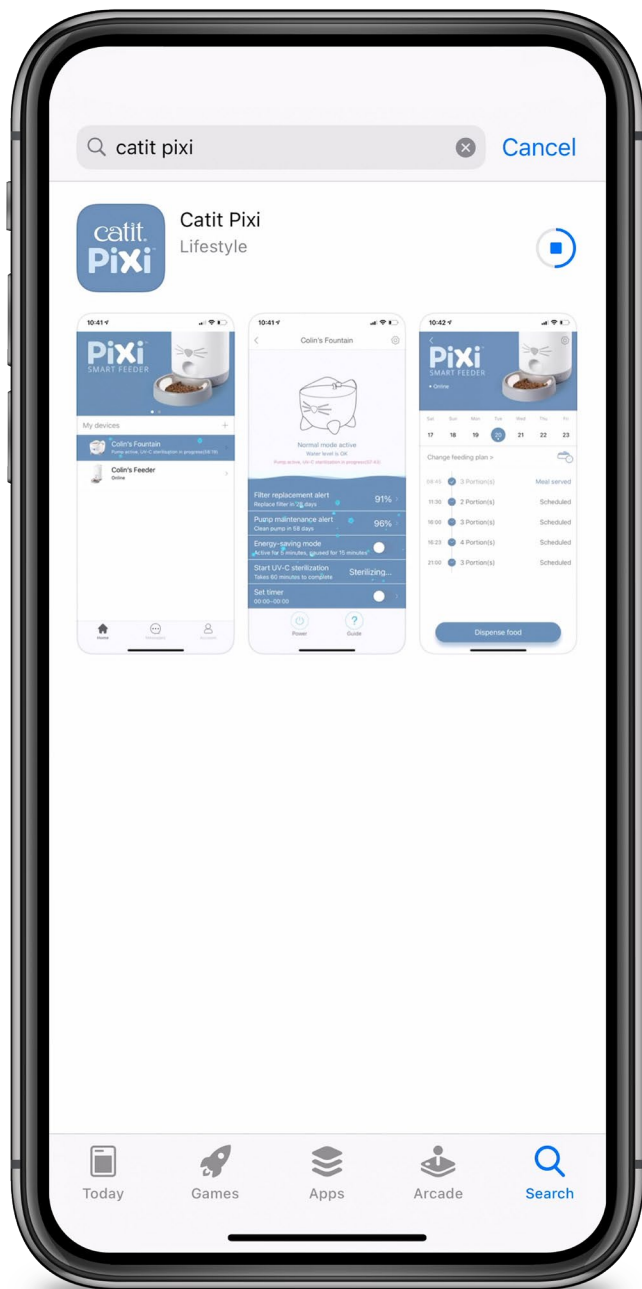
catit pixi

Cancel

catit PiXi

Catit Pixi
Lifestyle

10:41

PiXi
SMART FEEDER

My devices

Colin's Fountain
Pump active, UV-C sterilization in progress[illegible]

Colin's Feeder
Online

Home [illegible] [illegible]

10:41

Colin's Fountain

Normal mode active
Water level is OK
Pump active, UV-C sterilization in progress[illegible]

Filter replacement alert
Replace filter in 28 days
91%

Pump maintenance alert
Clean pump in 58 days
96%

Energy-saving mode
Active for 5 minutes, paused for 15 minutes

Start UV-C sterilization
Takes 60 minutes to complete
Sterilizing...

Set timer
00:00–00:00

Power Guide

10:42

PiXi
SMART FEEDER
• Online

Sat Sun Mon Tue Wed Thu Fri
17 18 19 20 21 22 23

Change feeding plan »

08:45 3 Portion(s) Meal served
11:30 2 Portion(s) Scheduled
16:00 3 Portion(s) Scheduled
18:23 4 Portion(s) Scheduled
21:00 3 Portion(s) Scheduled

Dispense food

Today Games Apps Arcade Search